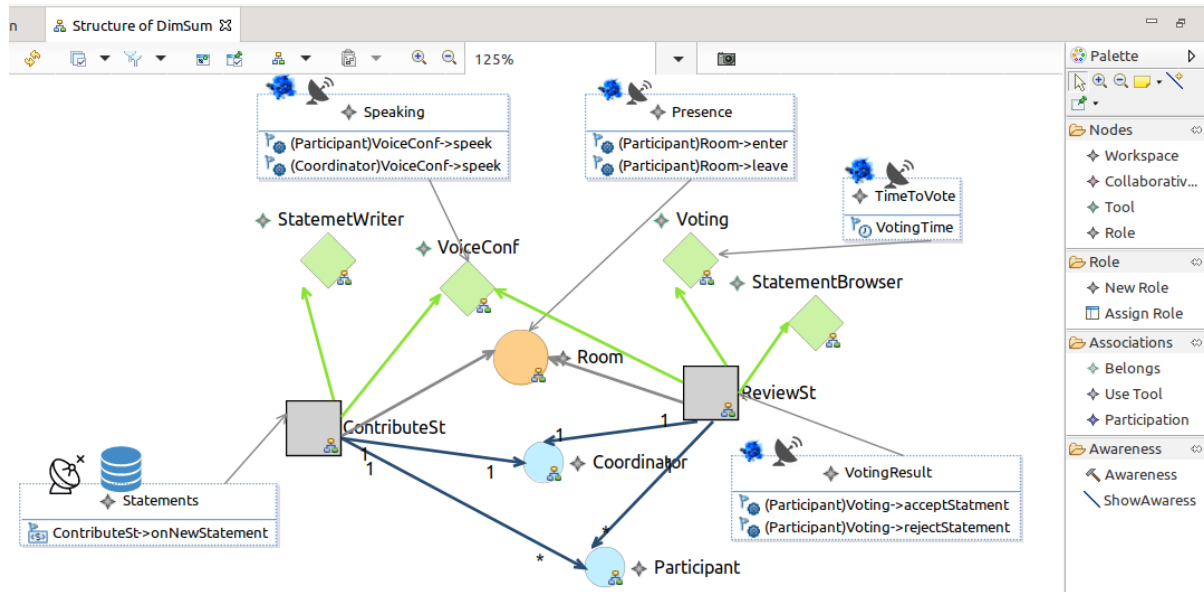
n    Structure of DimSum ☒

125%

Speaking
(Participant)VoiceConf->speek
(Coordinator)VoiceConf->speek

Presence
(Participant)Room->enter
(Participant)Room->leave

TimeToVote
VotingTime

StatemetWriter

VoiceConf

Voting

StatementBrowser

Room

ReviewSt

ContributeSt

Coordinator

Participant

Statements
ContributeSt->onNewStatement

VotingResult
(Participant)Voting->acceptStatment
(Participant)Voting->rejectStatement

1
1
1
1
1
1
*
*

Palette
Nodes
Workspace
Collaborativ...
Tool
Role
Role
New Role
Assign Role
Associations
Belongs
Use Tool
Participation
Awareness
Awareness
ShowAwaress